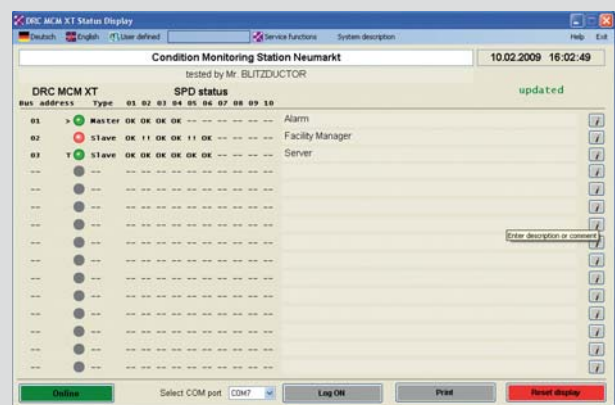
DRC MCM XT Status Display

Deutsch English User defined Service functions System description Help Exit

Condition Monitoring Station Neumarkt

10.02.2009 16:02:49

tested by Mr. BLITZDUCTOR

DRC MCM XT SPD status updated

| Bus address | | Type | 01 | 02 | 03 | 04 | 05 | 06 | 07 | 08 | 09 | 10 | |
|---|---|---|---|---|---|---|---|---|---|---|---|---|---|
| 01 | > | Master | OK | OK | OK | OK | -- | -- | -- | -- | -- | -- | Alarm |
| 02 | | Slave | OK | !! | OK | !! | OK | -- | -- | -- | -- | -- | Facility Manager |
| 03 | T | Slave | OK | OK | OK | OK | OK | -- | -- | -- | -- | -- | Server |
| -- | | -- | -- | -- | -- | -- | -- | -- | -- | -- | -- | -- | |
| -- | | -- | -- | -- | -- | -- | -- | -- | -- | -- | -- | -- | |
| -- | | -- | -- | -- | -- | -- | -- | -- | -- | -- | -- | -- | |
| -- | | -- | -- | -- | -- | -- | -- | -- | -- | -- | -- | -- | |
| -- | | -- | -- | -- | -- | -- | -- | -- | -- | -- | -- | -- | |
| -- | | -- | -- | -- | -- | -- | -- | -- | -- | -- | -- | -- | |
| -- | | -- | -- | -- | -- | -- | -- | -- | -- | -- | -- | -- | |
| -- | | -- | -- | -- | -- | -- | -- | -- | -- | -- | -- | -- | |
| -- | | -- | -- | -- | -- | -- | -- | -- | -- | -- | -- | -- | |
| -- | | -- | -- | -- | -- | -- | -- | -- | -- | -- | -- | -- | |
| -- | | -- | -- | -- | -- | -- | -- | -- | -- | -- | -- | -- | |
| -- | | -- | -- | -- | -- | -- | -- | -- | -- | -- | -- | -- | |

Enter description or comment

Online Select COM port COM7 Log ON Print Reset display